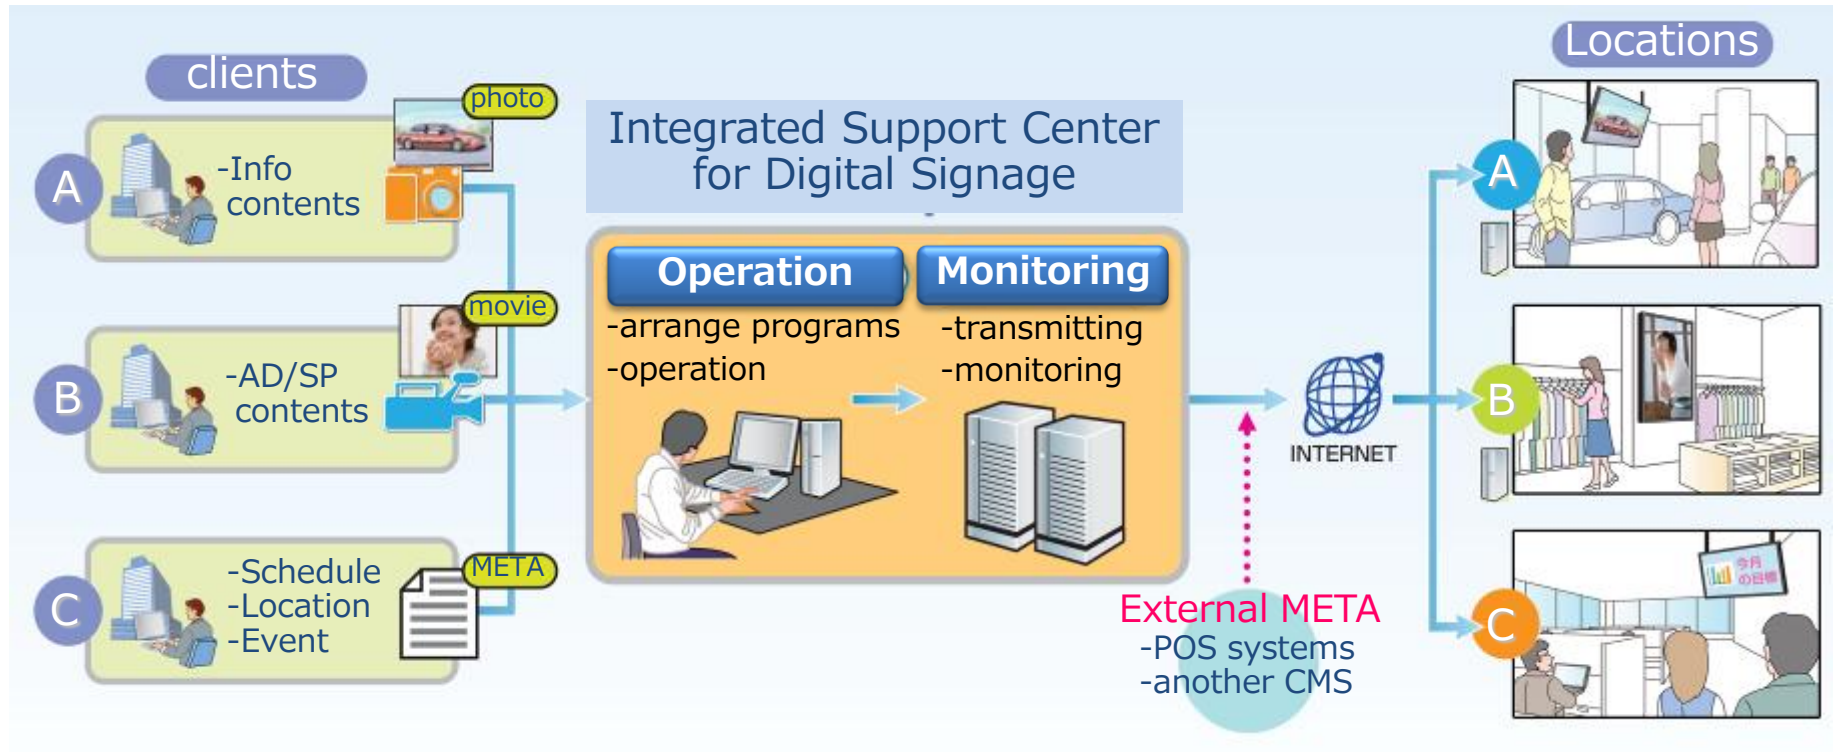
clients

A
-Info contents
photo

B
-AD/SP contents
movie

C
-Schedule
-Location
-Event
META

Integrated Support Center for Digital Signage

Operation
-arrange programs
-operation

Monitoring
-transmitting
-monitoring

INTERNET

External META
-POS systems
-another CMS

Locations
A
B
C